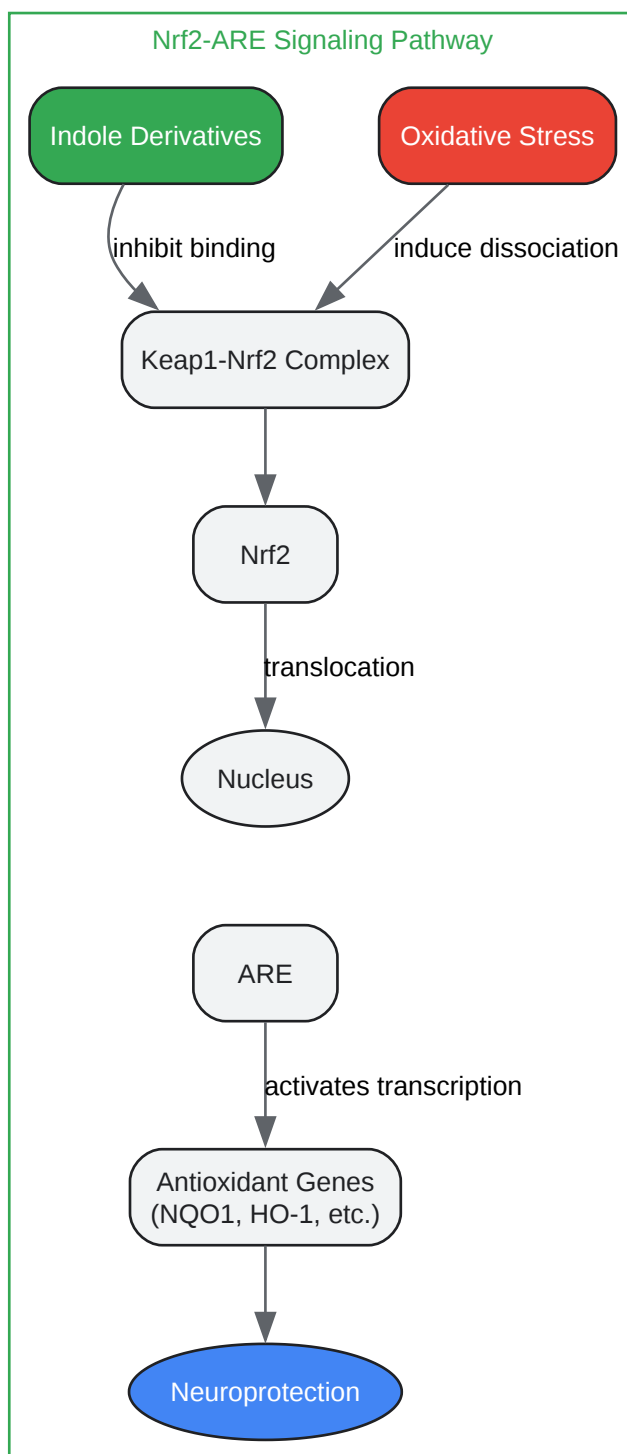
Nrf2-ARE Signaling Pathway

Indole Derivatives

Oxidative Stress

inhibit binding

induce dissociation

Keap1-Nrf2 Complex

Nrf2

translocation

Nucleus

ARE

activates transcription

Antioxidant Genes (NQO1, HO-1, etc.)

Neuroprotection